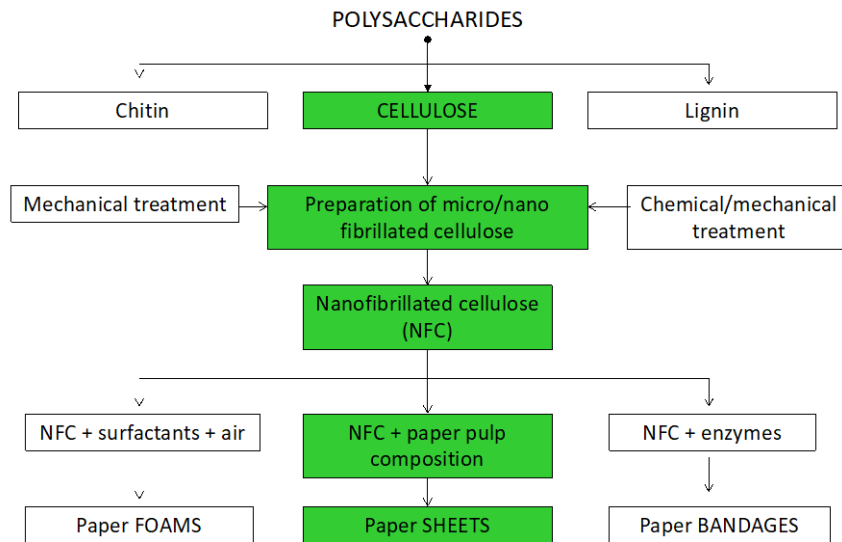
POLYSACCHARIDES

Chitin

CELLULOSE

Lignin

Mechanical treatment

Preparation of micro/nano fibrillated cellulose

Chemical/mechanical treatment

Nanofibrillated cellulose (NFC)

NFC + surfactants + air

NFC + paper pulp composition

NFC + enzymes

Paper FOAMS

Paper SHEETS

Paper BANDAGES